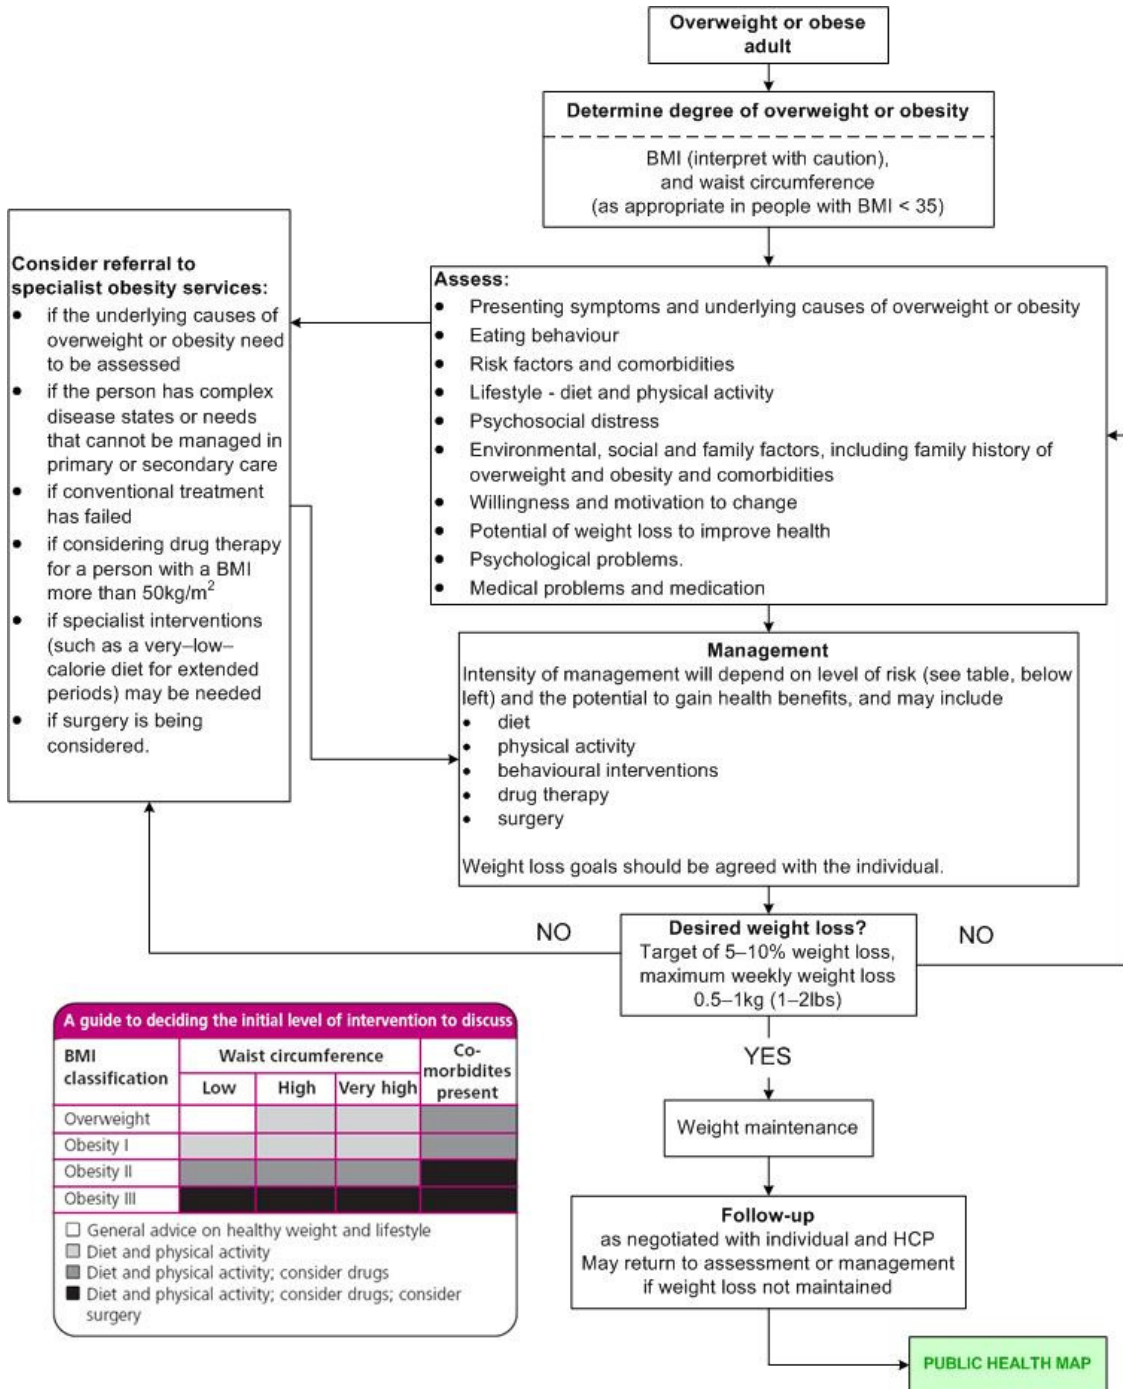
Overweight or obese adult

Determine degree of overweight or obesity

BMI (interpret with caution), and waist circumference (as appropriate in people with BMI < 35)

Consider referral to specialist obesity services:
- if the underlying causes of overweight or obesity need to be assessed
- if the person has complex disease states or needs that cannot be managed in primary or secondary care
- if conventional treatment has failed
- if considering drug therapy for a person with a BMI more than 50kg/m$^2$
- if specialist interventions (such as a very–low–calorie diet for extended periods) may be needed
- if surgery is being considered.

Assess:
- Presenting symptoms and underlying causes of overweight or obesity
- Eating behaviour
- Risk factors and comorbidities
- Lifestyle - diet and physical activity
- Psychosocial distress
- Environmental, social and family factors, including family history of overweight and obesity and comorbidities
- Willingness and motivation to change
- Potential of weight loss to improve health
- Psychological problems.
- Medical problems and medication

Management
Intensity of management will depend on level of risk (see table, below left) and the potential to gain health benefits, and may include
- diet
- physical activity
- behavioural interventions
- drug therapy
- surgery

Weight loss goals should be agreed with the individual.

NO

Desired weight loss?
Target of 5–10% weight loss, maximum weekly weight loss 0.5–1kg (1–2lbs)

NO

YES

Weight maintenance

Follow-up
as negotiated with individual and HCP
May return to assessment or management if weight loss not maintained

PUBLIC HEALTH MAP

A guide to deciding the initial level of intervention to discuss

| BMI classification | Waist circumference Low | High | Very high | Co-morbidites present |
|---|---|---|---|---|
| Overweight | | | | |
| Obesity I | | | | |
| Obesity II | | | | |
| Obesity III | | | | |

☐ General advice on healthy weight and lifestyle
☐ Diet and physical activity
☐ Diet and physical activity; consider drugs
■ Diet and physical activity; consider drugs; consider surgery